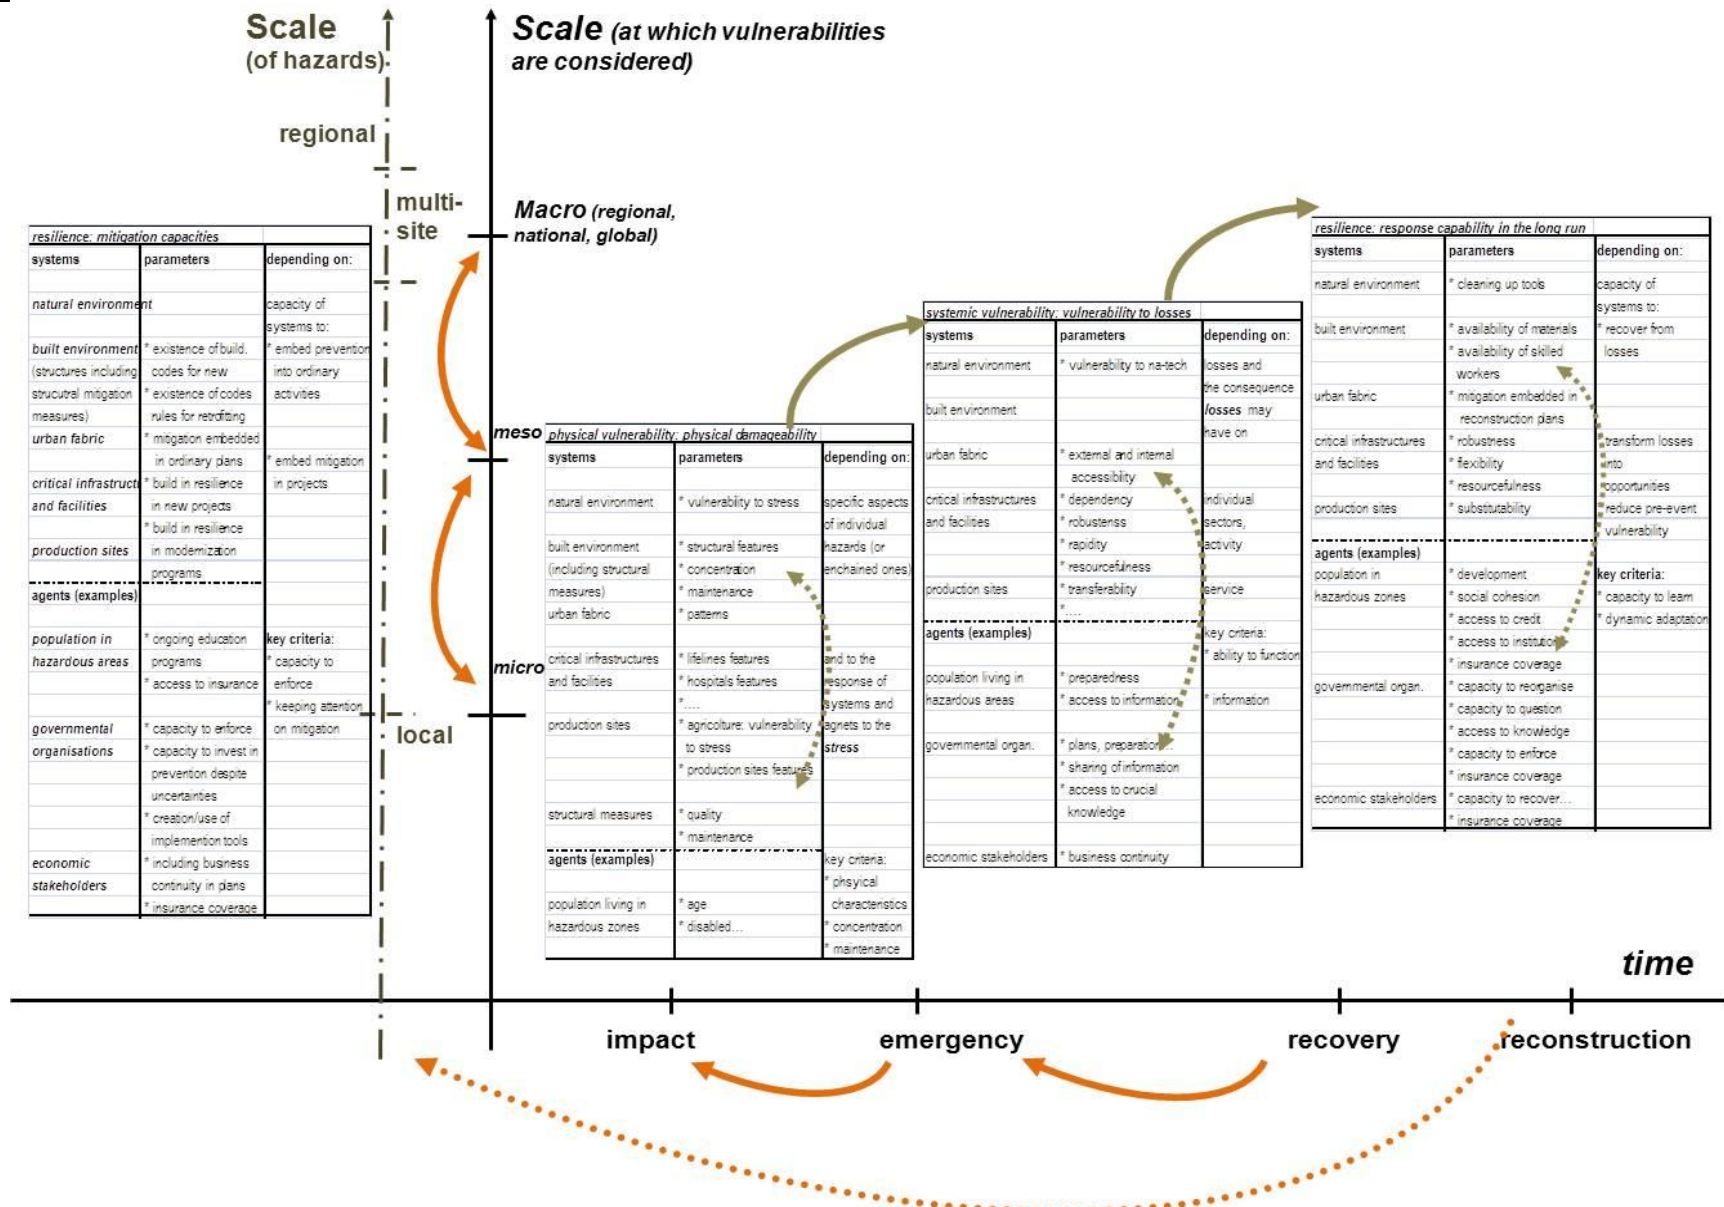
Scale (of hazards)

regional

multi-site

local

Scale (at which vulnerabilities are considered)

Macro (regional, national, global)

meso

micro

resilience: mitigation capacities

| systems | parameters | depending on: |
|---|---|---|
| natural environment | | capacity of systems to: |
| built environment (structures including strucutral mitigation measures) | * existence of build. codes for new * existence of codes rules for retrofitting | * embed prevention into ordinary activities |
| urban fabric | * mitigation embedded in ordinary plans | * embed mitigation in projects |
| critical infrastructure and facilities | * build in resilience in new projects | |
| production sites | * build in resilience in modemization programs | |
| agents (examples) | | |
| population in hazardous areas | * ongoing education programs * access to insurance | key criteria: * capacity to enforce * keeping attention on mitigation |
| governmental organisations | * capacity to enforce * capacity to invest in prevention despite uncertainties * creation/use of implemention tools | |
| economic stakeholders | * including business continuity in plans * insurance coverage | |

physical vulnerability: physical damageability

| systems | parameters | depending on: |
|---|---|---|
| natural environment | * vulnerability to stress | specific aspects of individual hazards (or enchained ones) |
| built environment (including structural measures) | * structural features * concentration * maintenance | |
| urban fabric | * patterns | |
| critical infrastructures and facilities | * lifelines features * hospitals features * .... | and to the response of systems and agnets to the stress |
| production sites | * agricolture: vulnerability to stress * production sites features | |
| structural measures | * quality * maintenance | |
| agents (examples) | | key criteria: * phsyical characteristics |
| population living in hazardous zones | * age * disabled... | * concentration * maintenance |

systemic vulnerability: vulnerability to losses

| systems | parameters | depending on: |
|---|---|---|
| natural environment | * vulnerability to na-tech | losses and the consequence losses may have on |
| built environment | | |
| urban fabric | * external and internal accessibility | |
| critical infrastructures and facilities | * dependency * robustenss * rapidity * resourcefulness | individual sectors, activity |
| production sites | * transferability * .... | service |
| agents (examples) | | key criteria: * ability to function |
| population living in hazardous areas | * preparedness * access to information | * information |
| governmental organ. | * plans, preparation * sharing of information * access to crucial knowledge | |
| economic stakeholders | * business continuity | |

resilience: response capability in the long run

| systems | parameters | depending on: |
|---|---|---|
| natural environment | * cleaning up tools | capacity of systems to: |
| built environment | * availability of materials * availability of skilled workers | * recover from losses |
| urban fabric | * mitigation embedded in reconstruction plans | |
| critical infrastructures and facilities | * robustness * flexibility * resourcefulness | * transform losses into opportunities |
| production sites | * substitutability | * reduce pre-event vulnerability |
| agents (examples) | | key criteria: |
| population in hazardous zones | * development * social cohesion * access to credit * access to institution * insurance coverage | * capacity to learn * dynamic adaptation |
| governmental organ. | * capacity to reorganise * capacity to question * access to knowledge * capacity to enforce * insurance coverage | |
| economic stakeholders | * capacity to recover... * insurance coverage | |

time

impact

emergency

recovery

reconstruction